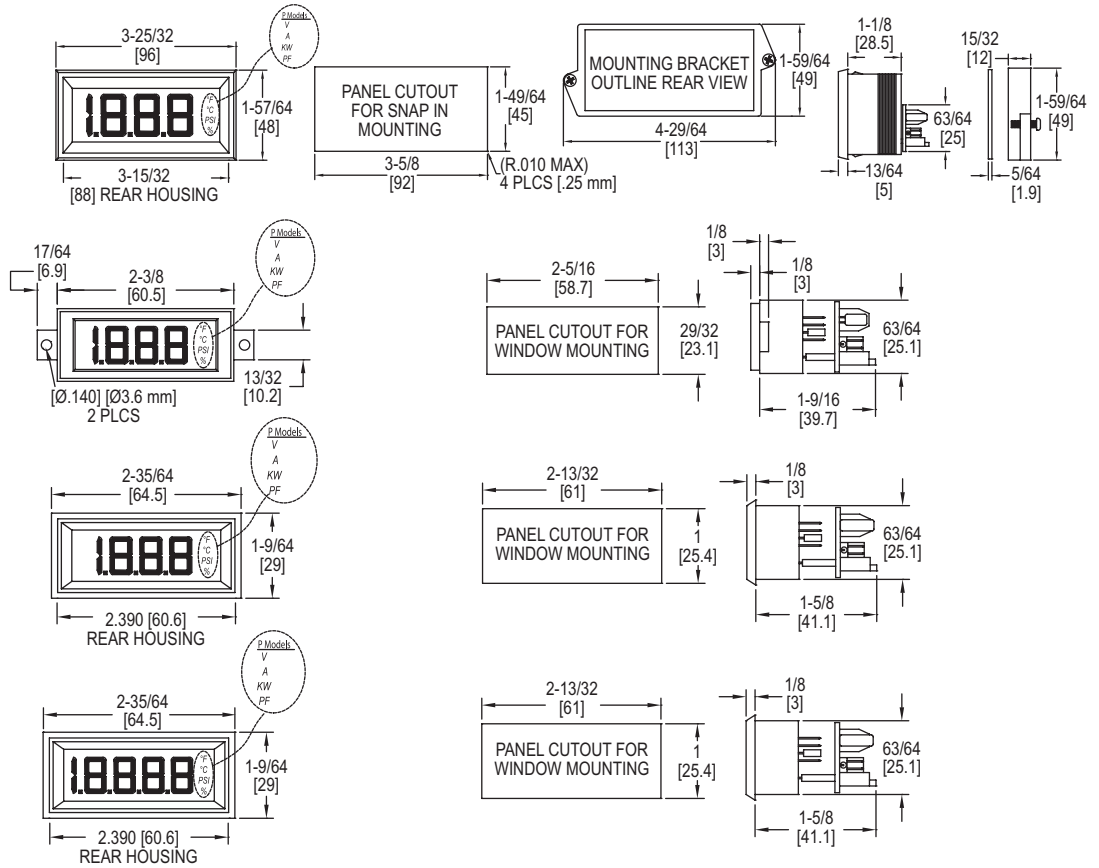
3-25/32
[96]

P Models
V
A
KW
PF

1.8.8.8
°F
°C
PSI
%

1-57/64
[48]

3-15/32
[88] REAR HOUSING

PANEL CUTOUT FOR SNAP IN MOUNTING

1-49/64
[45]

3-5/8
[92]

(R.010 MAX)
4 PLCS [.25 mm]

MOUNTING BRACKET OUTLINE REAR VIEW

1-59/64
[49]

4-29/64
[113]

1-1/8
[28.5]

63/64
[25]

13/64
[5]

15/32
[12]

1-59/64
[49]

5/64
[1.9]

17/64
[6.9]

2-3/8
[60.5]

P Models
V
A
KW
PF

1.8.8.8
°F
°C
PSI
%

13/32
[10.2]

[Ø.140] [Ø3.6 mm]
2 PLCS

2-5/16
[58.7]

PANEL CUTOUT FOR WINDOW MOUNTING

29/32
[23.1]

1/8
[3]

1/8
[3]

63/64
[25.1]

1-9/16
[39.7]

2-35/64
[64.5]

P Models
V
A
KW
PF

1.8.8.8
°F
°C
PSI
%

1-9/64
[29]

2.390 [60.6]
REAR HOUSING

2-13/32
[61]

PANEL CUTOUT FOR WINDOW MOUNTING

1
[25.4]

1/8
[3]

63/64
[25.1]

1-5/8
[41.1]

2-35/64
[64.5]

P Models
V
A
KW
PF

1.8.8.8.8
°F
°C
PSI
%

1-9/64
[29]

2.390 [60.6]
REAR HOUSING

2-13/32
[61]

PANEL CUTOUT FOR WINDOW MOUNTING

1
[25.4]

1/8
[3]

63/64
[25.1]

1-5/8
[41.1]